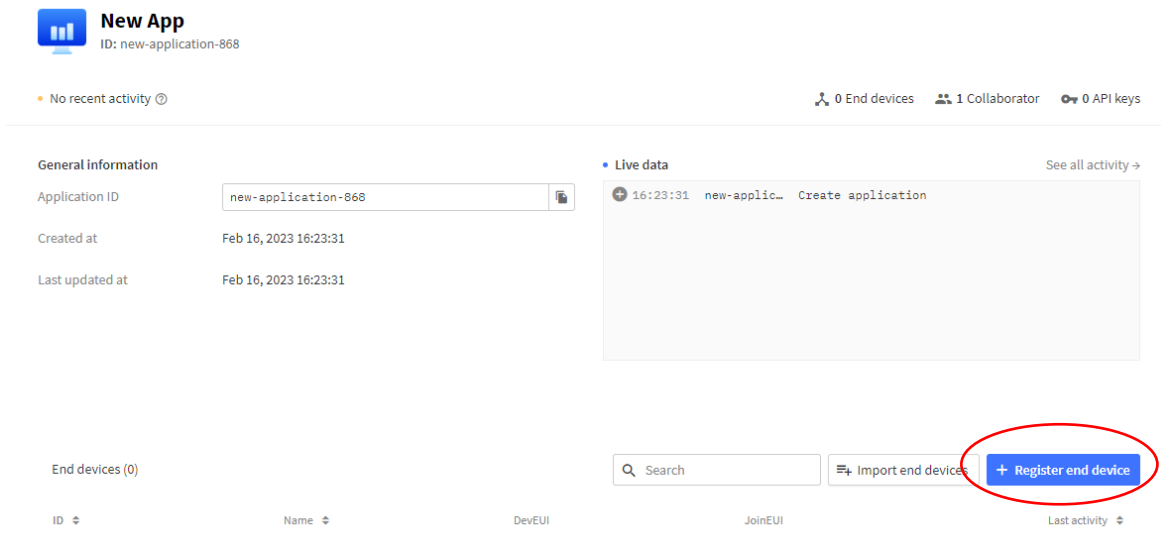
New App
ID: new-application-868

No recent activity

0 End devices 1 Collaborator 0 API keys

General information

Application ID new-application-868

Created at Feb 16, 2023 16:23:31

Last updated at Feb 16, 2023 16:23:31

Live data

See all activity →

16:23:31 new-applic… Create application

End devices (0)

Search

Import end devices

+ Register end device

| ID | Name | DevEUI | JoinEUI | Last activity |
|---|---|---|---|---|